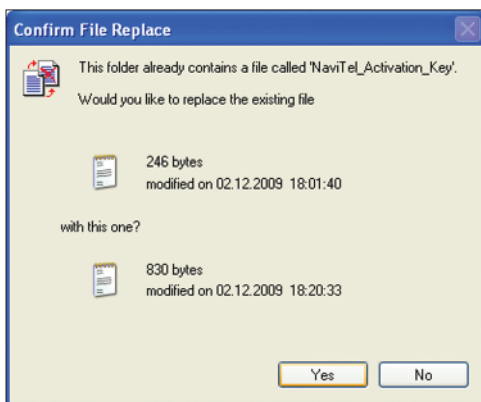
Confirm File Replace

This folder already contains a file called 'NaviTel_Activation_Key'.

Would you like to replace the existing file

246 bytes
modified on 02.12.2009 18:01:40

with this one?

830 bytes
modified on 02.12.2009 18:20:33

Yes No